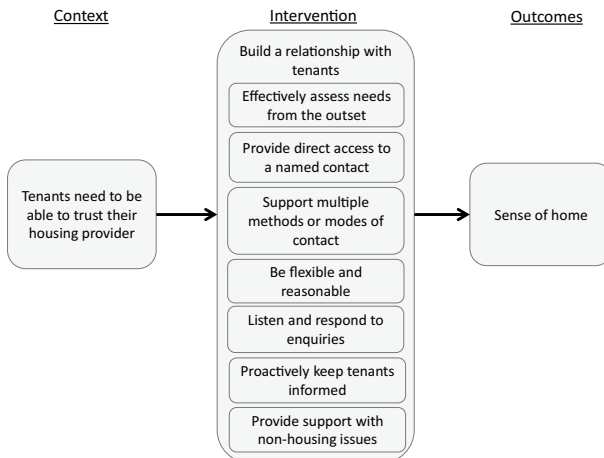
Context

Intervention

Outcomes

Tenants need to be able to trust their housing provider

Build a relationship with tenants

Effectively assess needs from the outset

Provide direct access to a named contact

Support multiple methods or modes of contact

Be flexible and reasonable

Listen and respond to enquiries

Proactively keep tenants informed

Provide support with non-housing issues

Sense of home